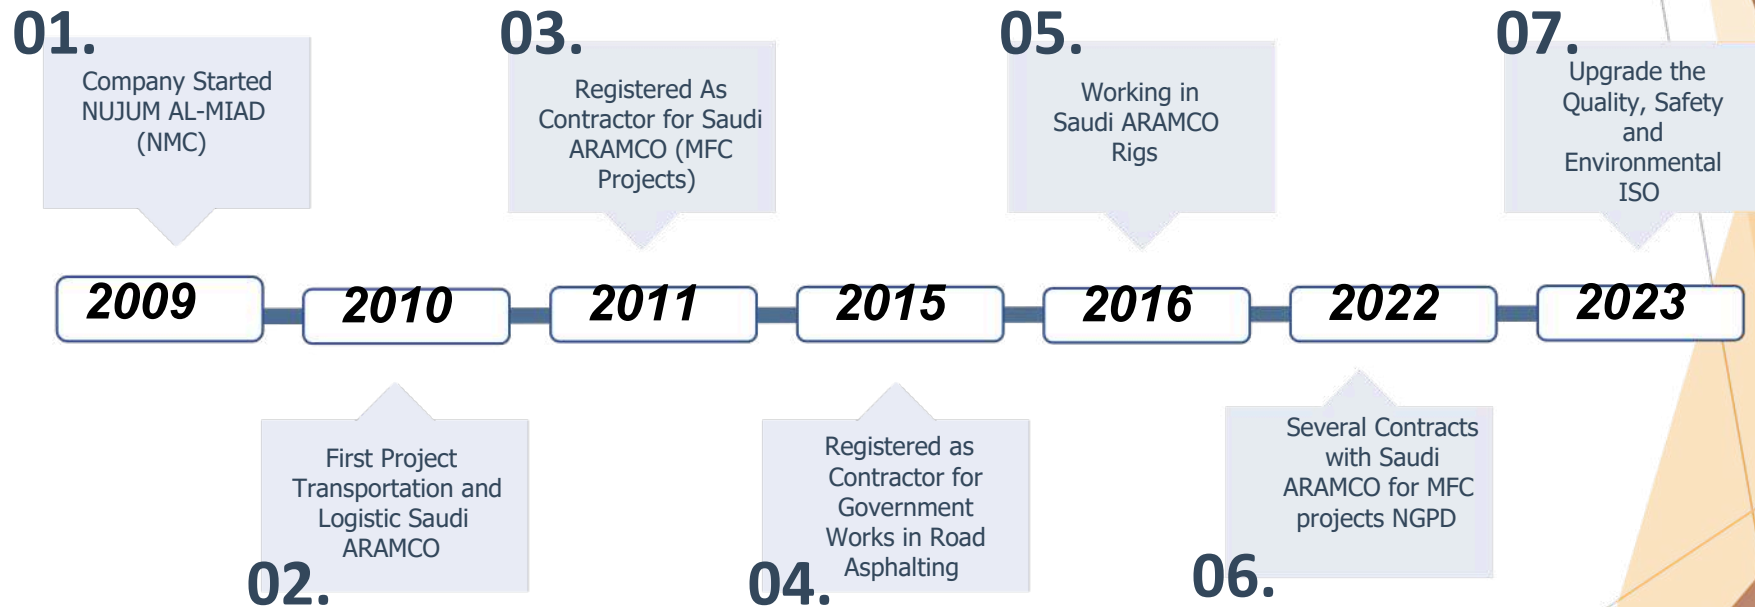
01.
Company Started NUJUM AL-MIAD (NMC)

03.
Registered As Contractor for Saudi ARAMCO (MFC Projects)

05.
Working in Saudi ARAMCO Rigs

07.
Upgrade the Quality, Safety and Environmental ISO

2009

2010

2011

2015

2016

2022

2023

First Project Transportation and Logistic Saudi ARAMCO
02.

Registered as Contractor for Government Works in Road Asphalting
04.

Several Contracts with Saudi ARAMCO for MFC projects NGPD
06.